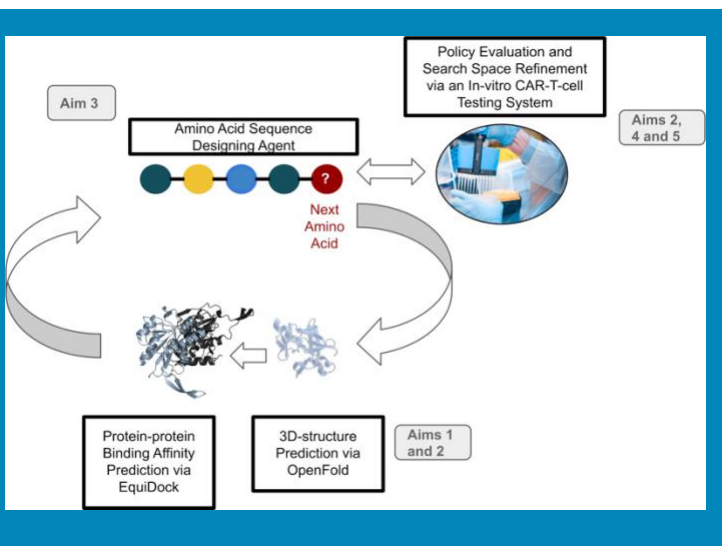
Policy Evaluation and Search Space Refinement via an In-vitro CAR-T-cell Testing System

Aim 3

Amino Acid Sequence Designing Agent

?

Next Amino Acid

Aims 2, 4 and 5

Protein-protein Binding Affinity Prediction via EquiDock

3D-structure Prediction via OpenFold

Aims 1 and 2